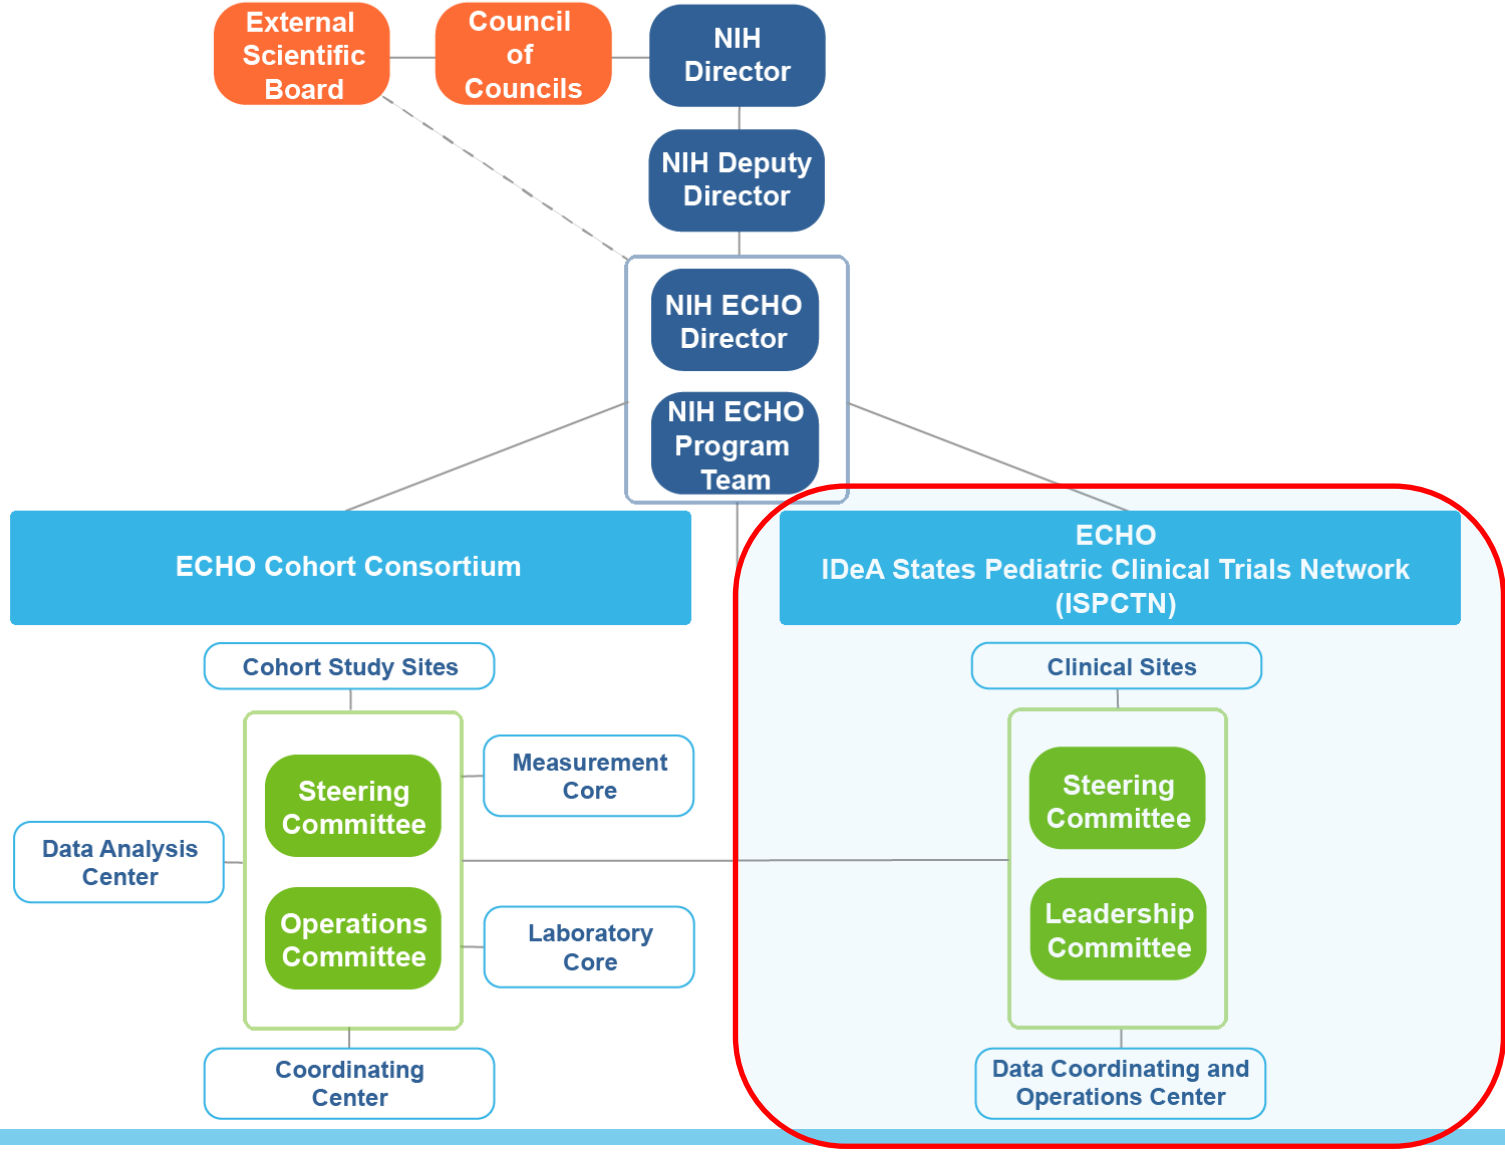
External Scientific Board

Council of Councils

NIH Director

NIH Deputy Director

NIH ECHO Director

NIH ECHO Program Team

ECHO Cohort Consortium

ECHO
IDeA States Pediatric Clinical Trials Network (ISPCTN)

Cohort Study Sites

Steering Committee

Operations Committee

Measurement Core

Data Analysis Center

Laboratory Core

Coordinating Center

Clinical Sites

Steering Committee

Leadership Committee

Data Coordinating and Operations Center